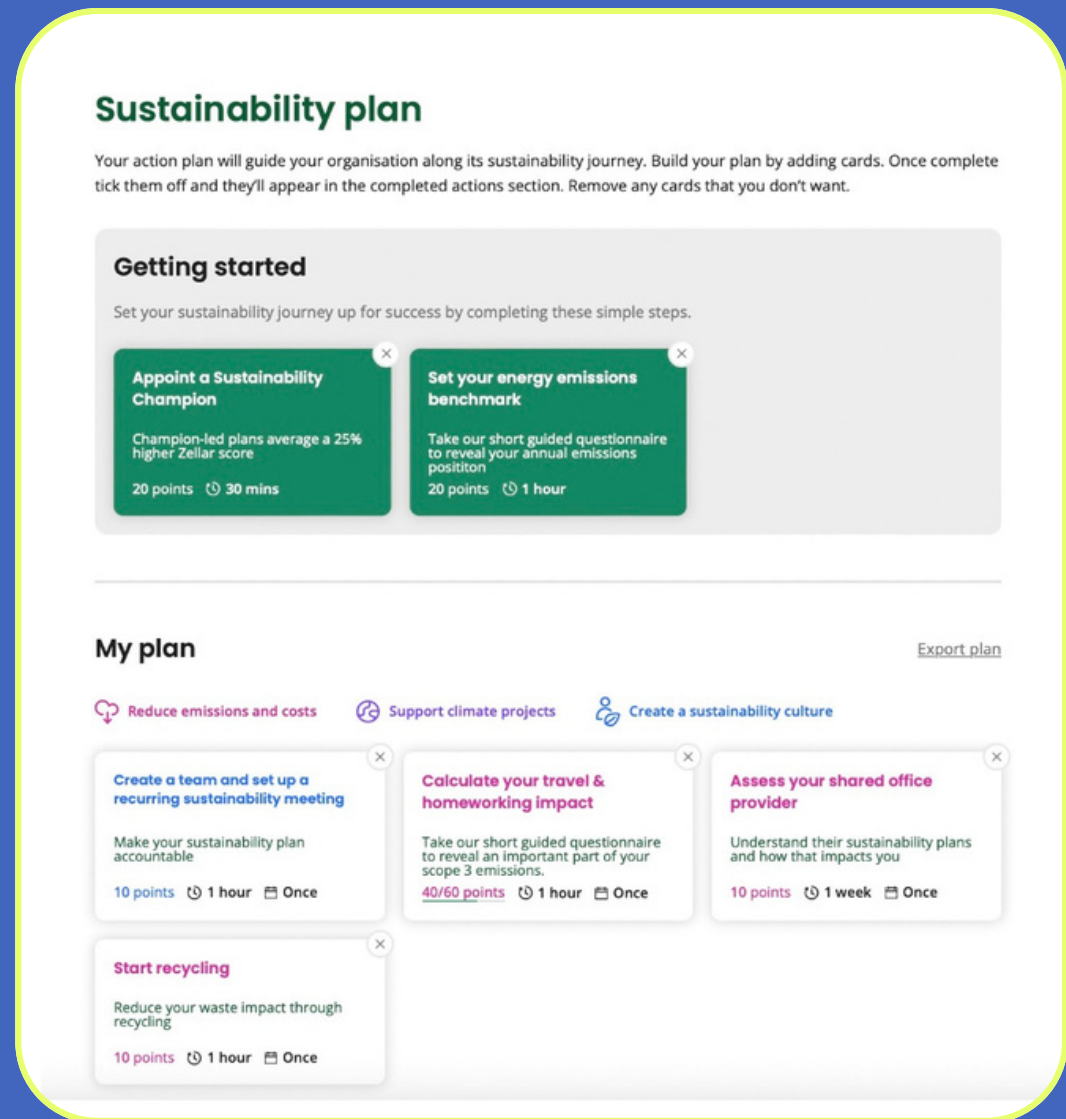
Sustainability plan

Your action plan will guide your organisation along its sustainability journey. Build your plan by adding cards. Once complete tick them off and they'll appear in the completed actions section. Remove any cards that you don't want.

Getting started

Set your sustainability journey up for success by completing these simple steps.

Appoint a Sustainability Champion

Champion-led plans average a 25% higher Zellar score

20 points 30 mins

Set your energy emissions benchmark

Take our short guided questionnaire to reveal your annual emissions posititon

20 points 1 hour

My plan

Export plan

Reduce emissions and costs

Support climate projects

Create a sustainability culture

Create a team and set up a recurring sustainability meeting

Make your sustainability plan accountable

10 points 1 hour Once

Calculate your travel & homeworking impact

Take our short guided questionnaire to reveal an important part of your scope 3 emissions.

40/60 points 1 hour Once

Assess your shared office provider

Understand their sustainability plans and how that impacts you

10 points 1 week Once

Start recycling

Reduce your waste impact through recycling

10 points 1 hour Once